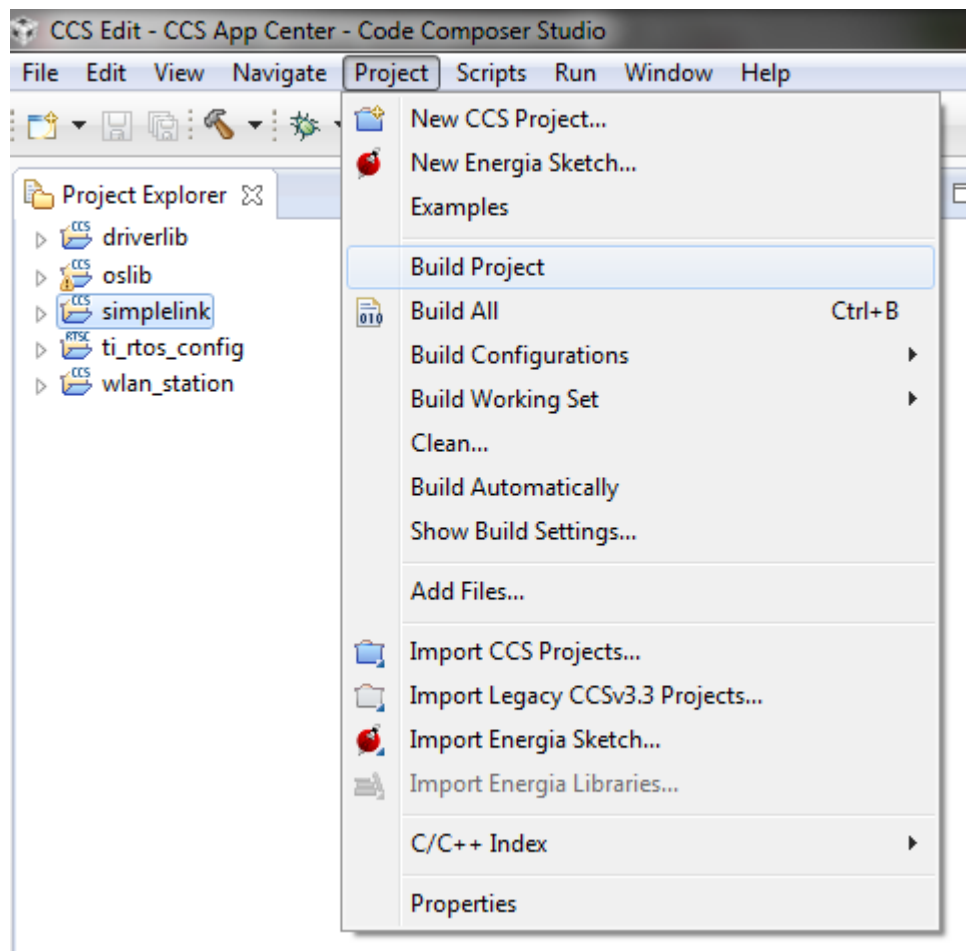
CCS Edit - CCS App Center - Code Composer Studio

File Edit View Navigate Project Scripts Run Window Help

Project Explorer

CCS driverlib
CCS oslib
CCS simplelink
RTSC ti_rtos_config
CCS wlan_station

New CCS Project...
New Energia Sketch...
Examples

Build Project
Build All Ctrl+B
Build Configurations
Build Working Set
Clean...
Build Automatically
Show Build Settings...

Add Files...

Import CCS Projects...
Import Legacy CCSv3.3 Projects...
Import Energia Sketch...
Import Energia Libraries...

C/C++ Index

Properties